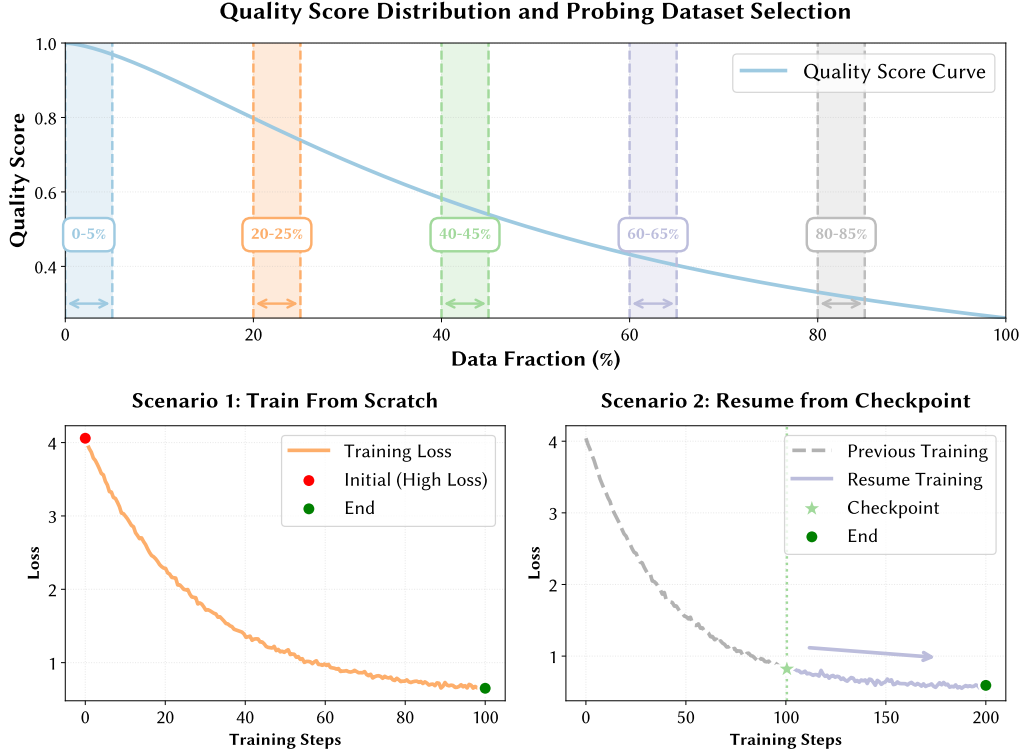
Quality Score Distribution and Probing Dataset Selection

Quality Score Curve

Quality Score

1.0
0.8
0.6
0.4

0-5%
20-25%
40-45%
60-65%
80-85%

0
20
40
60
80
100

Data Fraction (%)

Scenario 1: Train From Scratch

Training Loss
Initial (High Loss)
End

Loss

4
3
2
1

0
20
40
60
80
100

Training Steps

Scenario 2: Resume from Checkpoint

Previous Training
Resume Training
Checkpoint
End

Loss

4
3
2
1

0
50
100
150
200

Training Steps